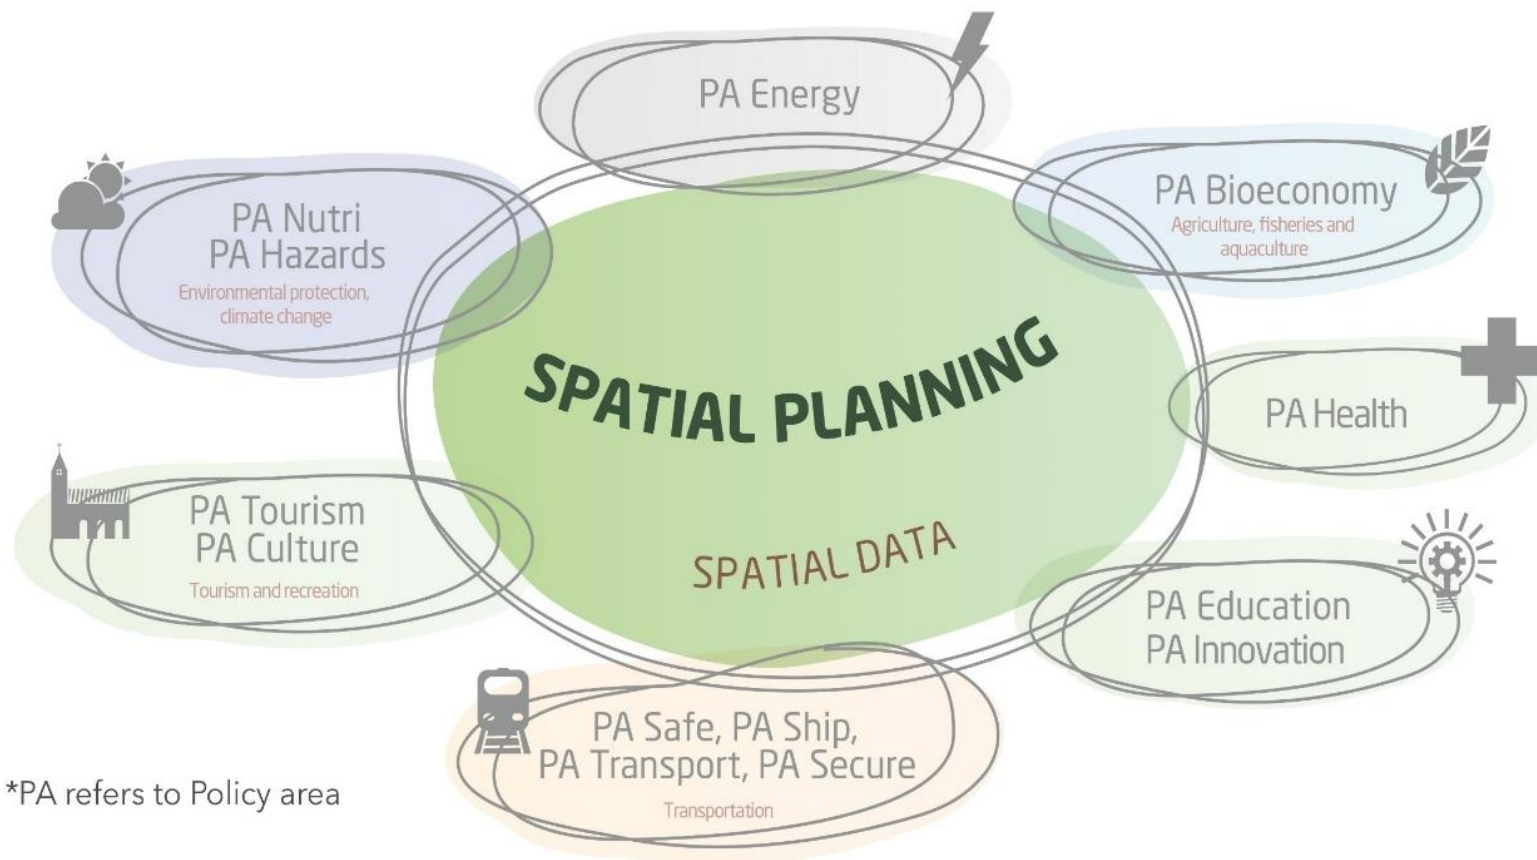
PA Energy

PA Nutri
PA Hazards
Environmental protection, climate change

PA Bioeconomy
Agriculture, fisheries and aquaculture

SPATIAL PLANNING

PA Health

PA Tourism
PA Culture
Tourism and recreation

SPATIAL DATA

PA Education
PA Innovation

PA Safe, PA Ship,
PA Transport, PA Secure
Transportation

*PA refers to Policy area